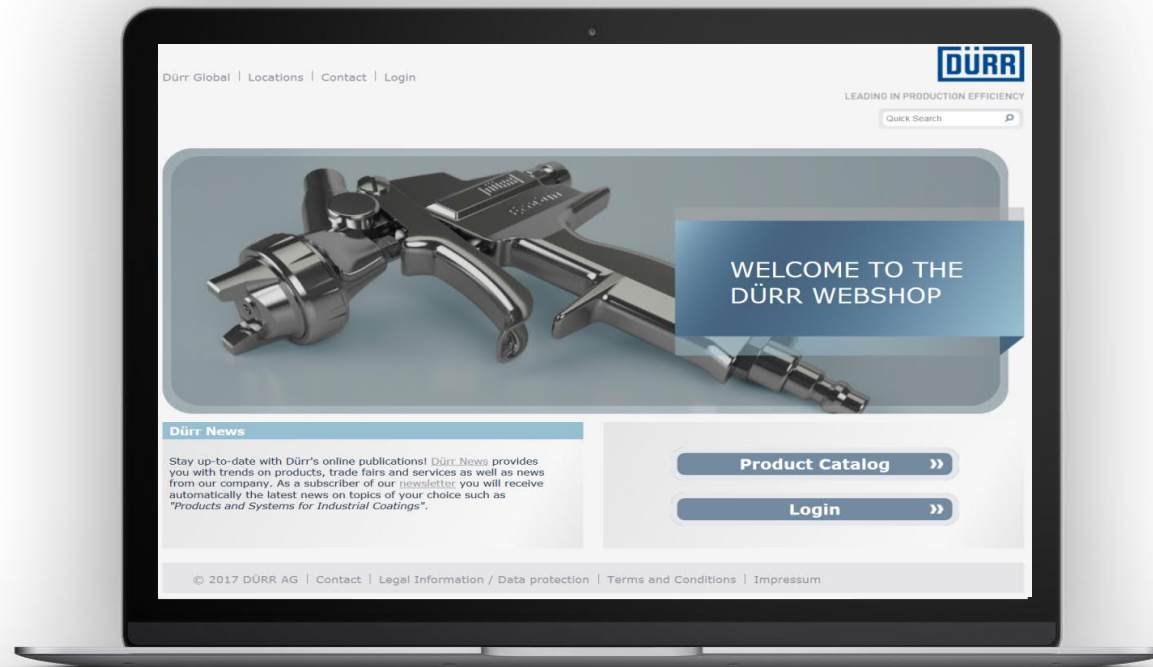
Dürr Global | Locations | Contact | Login

DÜRR

LEADING IN PRODUCTION EFFICIENCY

Quick Search

WELCOME TO THE DÜRR WEBSHOP

Dürr News

Stay up-to-date with Dürr's online publications! Dürr News provides you with trends on products, trade fairs and services as well as news from our company. As a subscriber of our newsletter you will receive automatically the latest news on topics of your choice such as *"Products and Systems for Industrial Coatings"*.

Product Catalog »

Login »

© 2017 DÜRR AG | Contact | Legal Information / Data protection | Terms and Conditions | Impressum